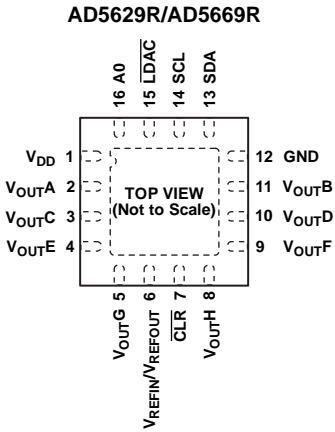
AD5629R/AD5669R

16 A0
15 $\overline{LDAC}$
14 SCL
13 SDA

$V_{DD}$ 1
$V_{OUT}A$ 2
$V_{OUT}C$ 3
$V_{OUT}E$ 4

TOP VIEW
(Not to Scale)

12 GND
11 $V_{OUT}B$
10 $V_{OUT}D$
9 $V_{OUT}F$

$V_{OUT}G$ 5
$V_{REFIN}/V_{REFOUT}$ 6
$\overline{CLR}$ 7
$V_{OUT}H$ 8